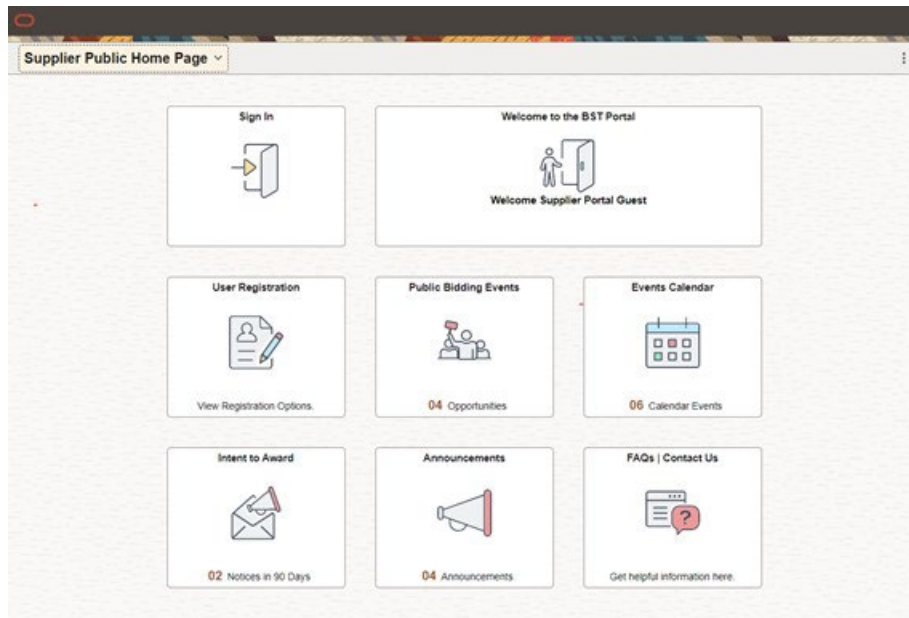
Supplier Public Home Page

Sign In

Welcome to the BST Portal

Welcome Supplier Portal Guest

User Registration

View Registration Options.

Public Bidding Events

04 Opportunities

Events Calendar

06 Calendar Events

Intent to Award

02 Notices in 90 Days

Announcements

04 Announcements

FAQs | Contact Us

Get helpful information here.